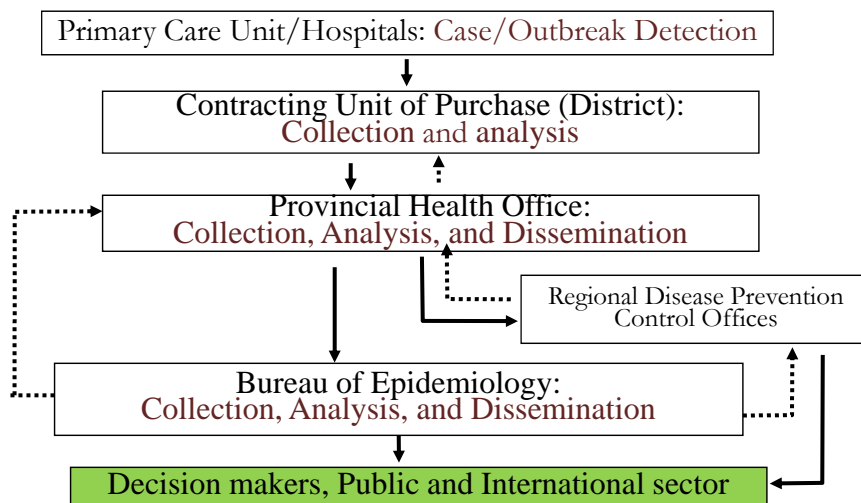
Primary Care Unit/Hospitals: Case/Outbreak Detection

Contracting Unit of Purchase (District): Collection and analysis

Provincial Health Office: Collection, Analysis, and Dissemination

Regional Disease Prevention Control Offices

Bureau of Epidemiology: Collection, Analysis, and Dissemination

Decision makers, Public and International sector